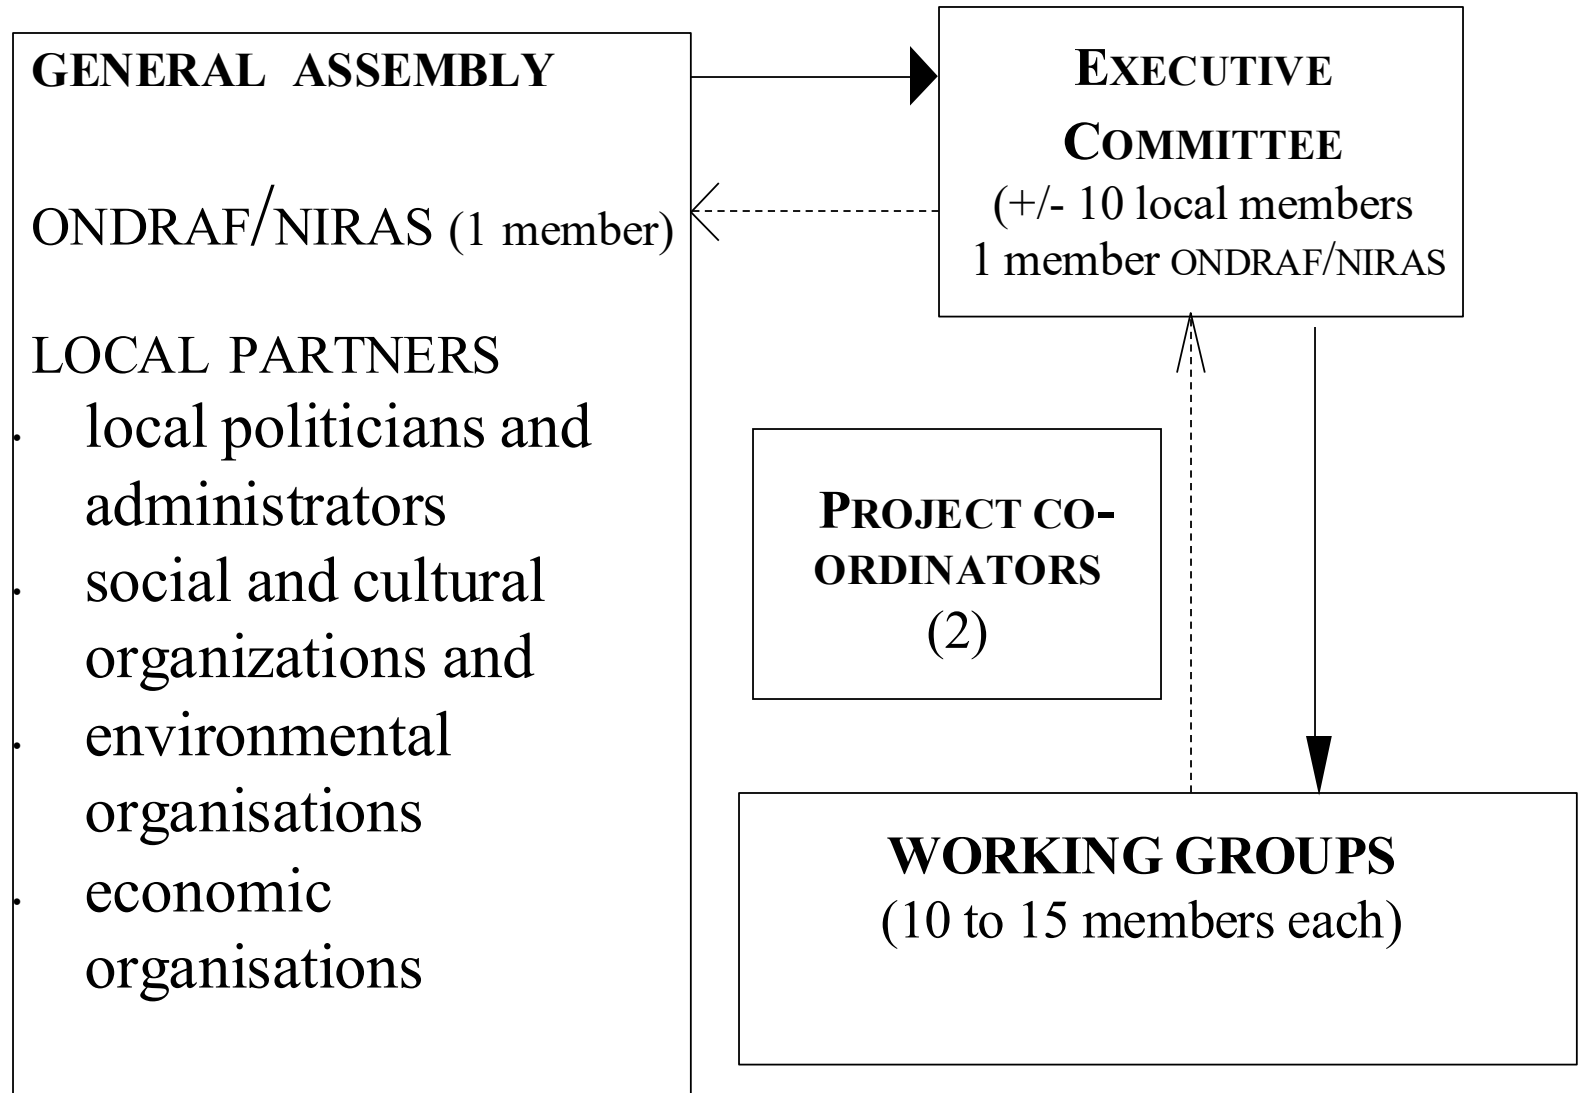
GENERAL ASSEMBLY

ONDRAF/NIRAS (1 member)

LOCAL PARTNERS
- local politicians and administrators
- social and cultural organizations and
- environmental organisations
- economic organisations

EXECUTIVE COMMITTEE
(+/- 10 local members
1 member ONDRAF/NIRAS

PROJECT CO-ORDINATORS
(2)

WORKING GROUPS
(10 to 15 members each)